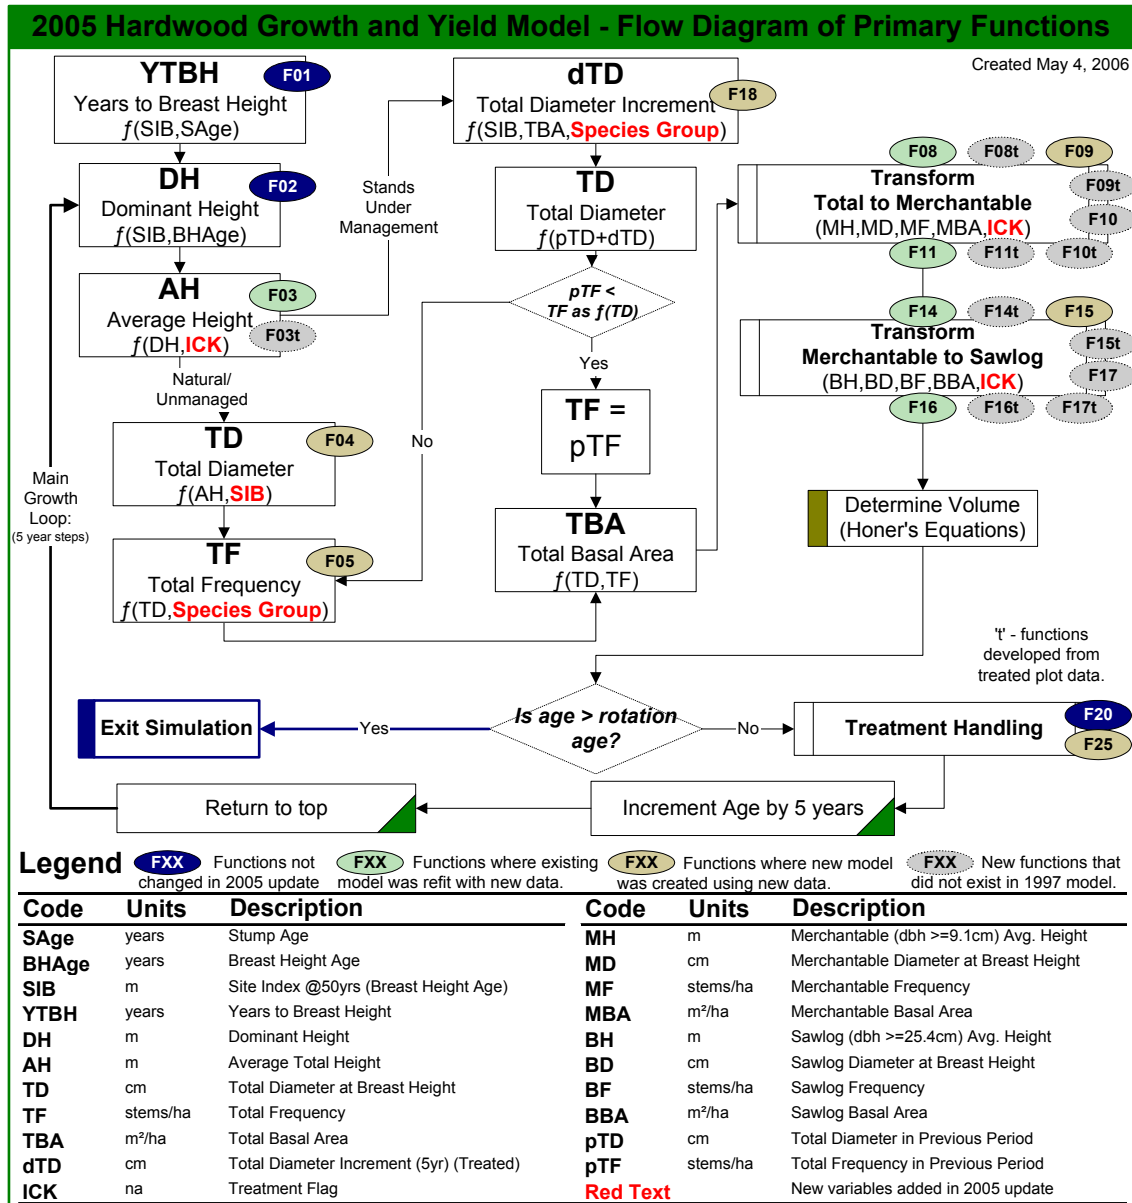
2005 Hardwood Growth and Yield Model - Flow Diagram of Primary Functions

Created May 4, 2006

YTBH F01
Years to Breast Height
$f$(SIB,SAge)

DH F02
Dominant Height
$f$(SIB,BHAge)

AH F03
Average Height F03t
$f$(DH,ICK)

Stands Under Management

Natural/ Unmanaged

TD F04
Total Diameter
$f$(AH,SIB)

TF F05
Total Frequency
$f$(TD,Species Group)

Main Growth Loop: (5 year steps)

dTD F18
Total Diameter Increment
$f$(SIB,TBA,Species Group)

TD
Total Diameter
$f$(pTD+dTD)

pTF < TF as $f$(TD)

No

Yes

TF = pTF

TBA
Total Basal Area
$f$(TD,TF)

F08 F08t F09
Transform
Total to Merchantable
(MH,MD,MF,MBA,ICK)
F09t F10
F11 F11t F10t

F14 F14t F15
Transform
Merchantable to Sawlog
(BH,BD,BF,BBA,ICK)
F15t F17
F16 F16t F17t

Determine Volume
(Honer's Equations)

't' - functions developed from treated plot data.

Exit Simulation

Yes

Is age > rotation age?

No

Treatment Handling F20 F25

Return to top

Increment Age by 5 years

Legend FXX Functions not changed in 2005 update FXX Functions where existing model was refit with new data. FXX Functions where new model was created using new data. FXX New functions that did not exist in 1997 model.

| Code | Units | Description |
|---|---|---|
| SAge | years | Stump Age |
| BHAge | years | Breast Height Age |
| SIB | m | Site Index @50yrs (Breast Height Age) |
| YTBH | years | Years to Breast Height |
| DH | m | Dominant Height |
| AH | m | Average Total Height |
| TD | cm | Total Diameter at Breast Height |
| TF | stems/ha | Total Frequency |
| TBA | m²/ha | Total Basal Area |
| dTD | cm | Total Diameter Increment (5yr) (Treated) |
| ICK | na | Treatment Flag |

| Code | Units | Description |
|---|---|---|
| MH | m | Merchantable (dbh >=9.1cm) Avg. Height |
| MD | cm | Merchantable Diameter at Breast Height |
| MF | stems/ha | Merchantable Frequency |
| MBA | m²/ha | Merchantable Basal Area |
| BH | m | Sawlog (dbh >=25.4cm) Avg. Height |
| BD | cm | Sawlog Diameter at Breast Height |
| BF | stems/ha | Sawlog Frequency |
| BBA | m²/ha | Sawlog Basal Area |
| pTD | cm | Total Diameter in Previous Period |
| pTF | stems/ha | Total Frequency in Previous Period |
| Red Text | | New variables added in 2005 update |